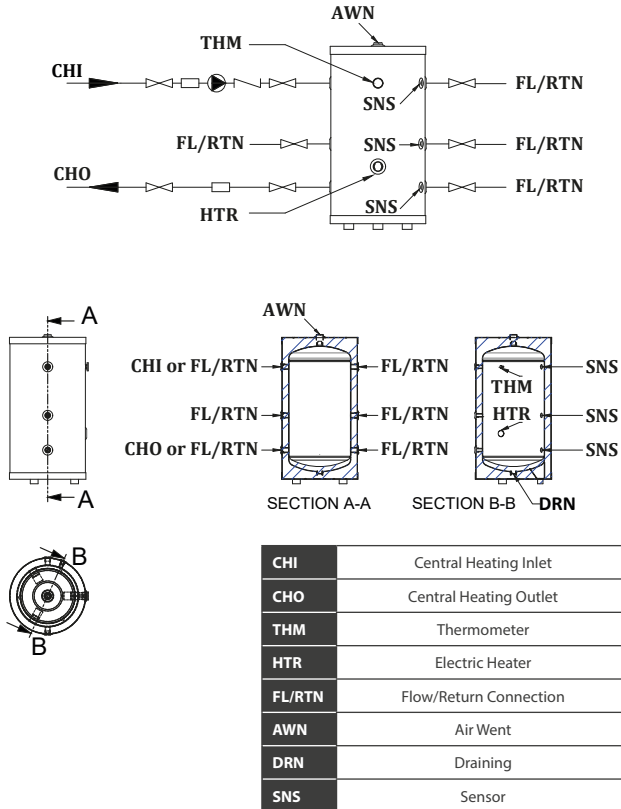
AWN

THM

CHI

SNS

FL/RTN

FL/RTN

SNS

FL/RTN

CHO

FL/RTN

SNS

HTR

A

A

AWN

CHI or FL/RTN

FL/RTN

FL/RTN

FL/RTN

CHO or FL/RTN

FL/RTN

SECTION A-A

SNS

THM

HTR

SNS

SNS

SECTION B-B

DRN

B

B

| CHI | Central Heating Inlet |
|---|---|
| CHO | Central Heating Outlet |
| THM | Thermometer |
| HTR | Electric Heater |
| FL/RTN | Flow/Return Connection |
| AWN | Air Went |
| DRN | Draining |
| SNS | Sensor |